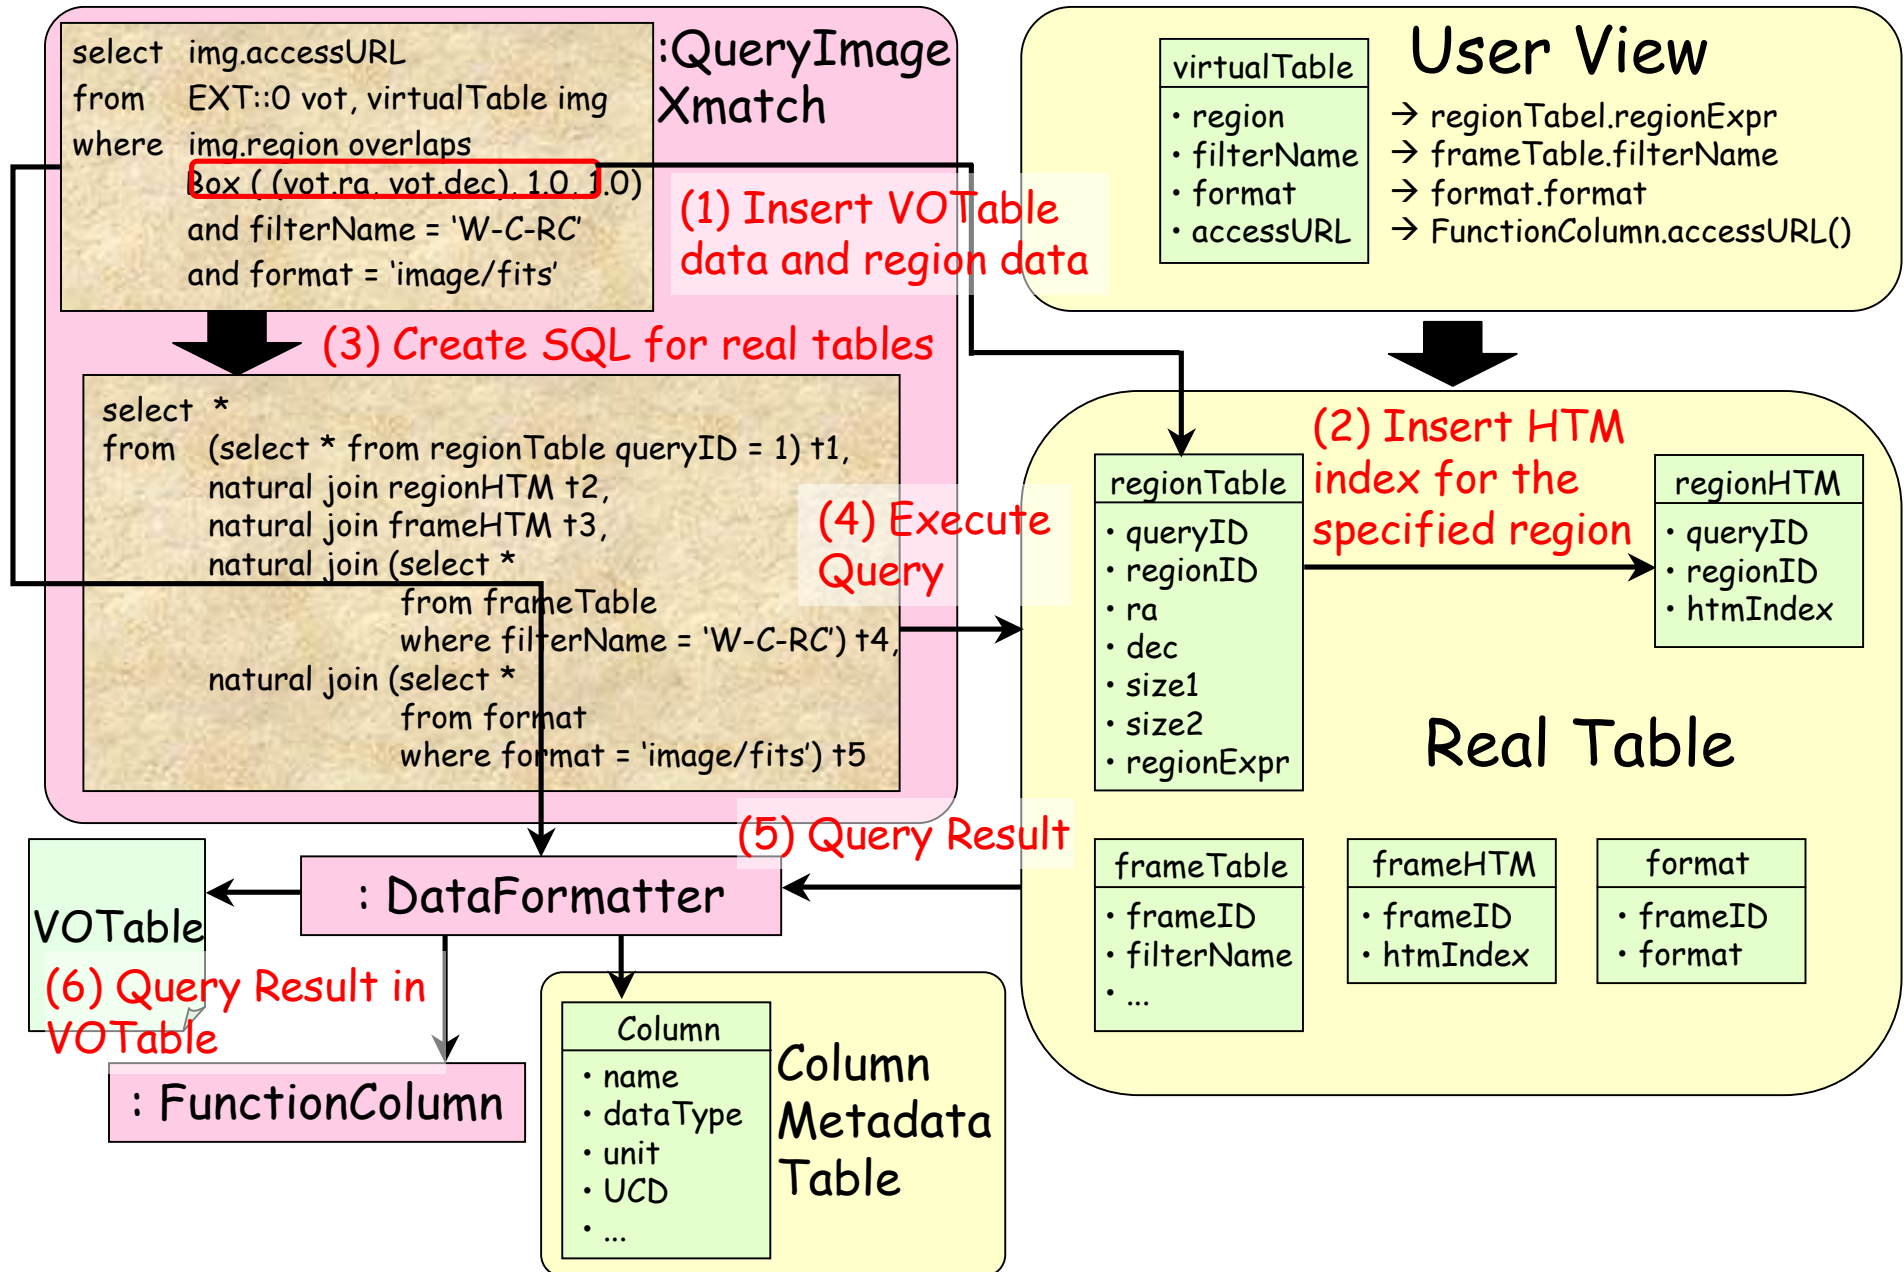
select img.accessURL
from EXT::0 vot, virtualTable img
where img.region overlaps
Box ( (vot.ra, vot.dec), 1.0, 1.0)
and filterName = 'W-C-RC'
and format = 'image/fits'

:QueryImage Xmatch

(1) Insert VOTable data and region data

User View

| virtualTable |
|---|
| • region<br>• filterName<br>• format<br>• accessURL |

→ regionTabel.regionExpr
→ frameTable.filterName
→ format.format
→ FunctionColumn.accessURL()

(3) Create SQL for real tables

select *
from (select * from regionTable queryID = 1) t1,
natural join regionHTM t2,
natural join frameHTM t3,
natural join (select *
from frameTable
where filterName = 'W-C-RC') t4,
natural join (select *
from format
where format = 'image/fits') t5

(4) Execute Query

(2) Insert HTM index for the specified region

| regionTable |
|---|
| • queryID<br>• regionID<br>• ra<br>• dec<br>• size1<br>• size2<br>• regionExpr |

| regionHTM |
|---|
| • queryID<br>• regionID<br>• htmIndex |

Real Table

(5) Query Result

: DataFormatter

VOTable

(6) Query Result in VOTable

: FunctionColumn

| Column |
|---|
| • name<br>• dataType<br>• unit<br>• UCD<br>• ... |

Column Metadata Table

| frameTable |
|---|
| • frameID<br>• filterName<br>• ... |

| frameHTM |
|---|
| • frameID<br>• htmIndex |

| format |
|---|
| • frameID<br>• format |